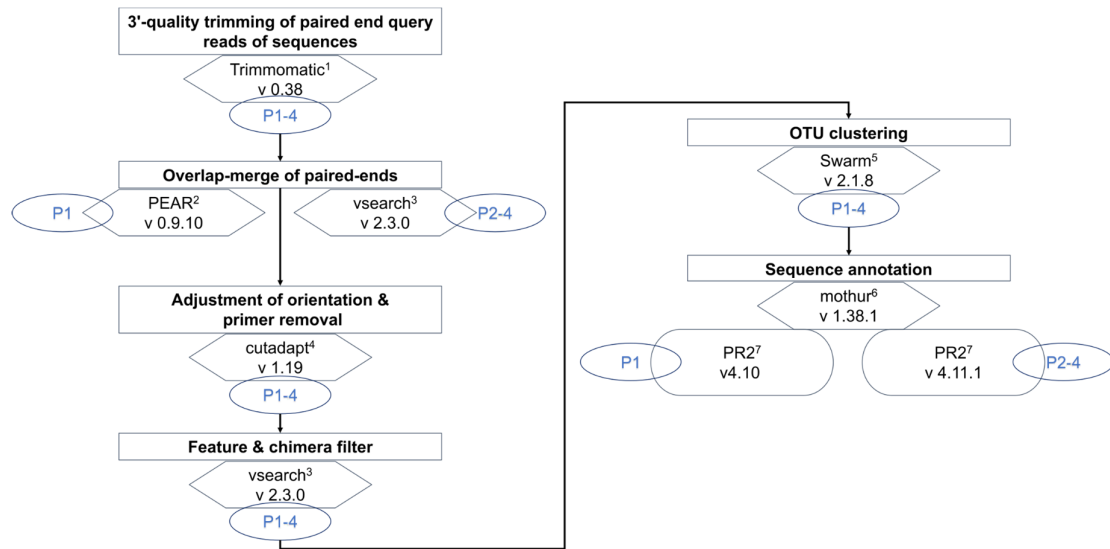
3'-quality trimming of paired end query reads of sequences

Trimmomatic$^{1}$
v 0.38

P1-4

Overlap-merge of paired-ends

P1

PEAR$^{2}$
v 0.9.10

vsearch$^{3}$
v 2.3.0

P2-4

Adjustment of orientation & primer removal

cutadapt$^{4}$
v 1.19

P1-4

Feature & chimera filter

vsearch$^{3}$
v 2.3.0

P1-4

OTU clustering

Swarm$^{5}$
v 2.1.8

P1-4

Sequence annotation

mothur$^{6}$
v 1.38.1

P1

PR2$^{7}$
v4.10

PR2$^{7}$
v 4.11.1

P2-4